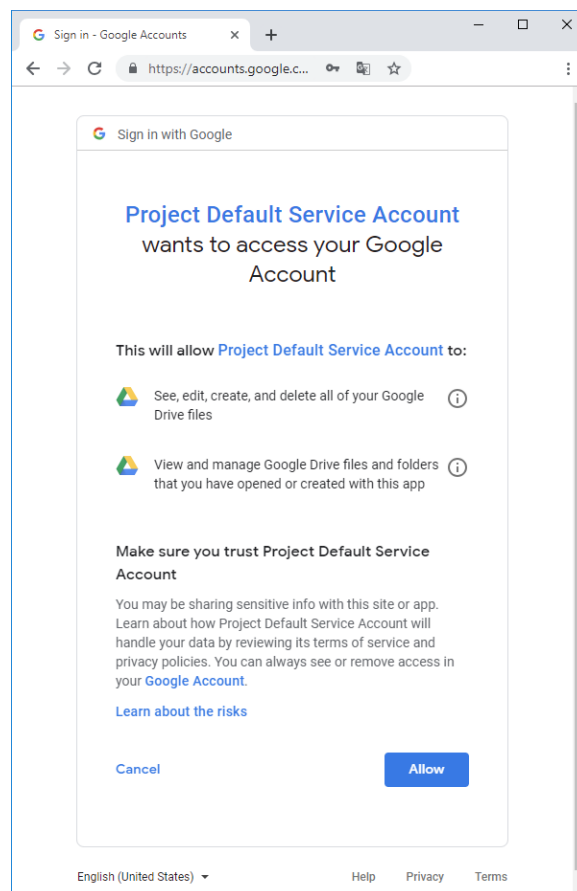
Sign in - Google Accounts

https://accounts.google.c...

Sign in with Google

Project Default Service Account wants to access your Google Account

This will allow Project Default Service Account to:

See, edit, create, and delete all of your Google Drive files

View and manage Google Drive files and folders that you have opened or created with this app

Make sure you trust Project Default Service Account

You may be sharing sensitive info with this site or app. Learn about how Project Default Service Account will handle your data by reviewing its terms of service and privacy policies. You can always see or remove access in your Google Account.

Learn about the risks

Cancel

Allow

English (United States)

Help

Privacy

Terms